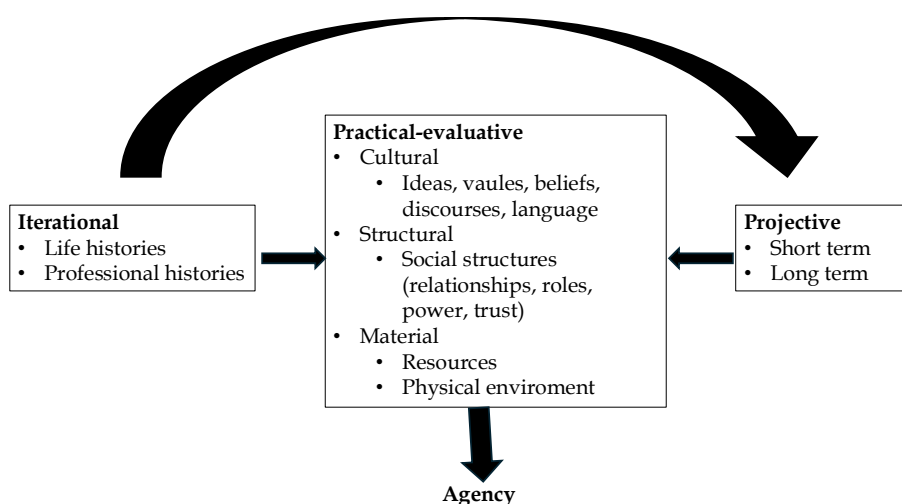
Iterational
• Life histories
• Professional histories

Practical-evaluative
• Cultural
 • Ideas, vaules, beliefs, discourses, language
• Structural
 • Social structures (relationships, roles, power, trust)
• Material
 • Resources
 • Physical enviroment

Projective
• Short term
• Long term

Agency